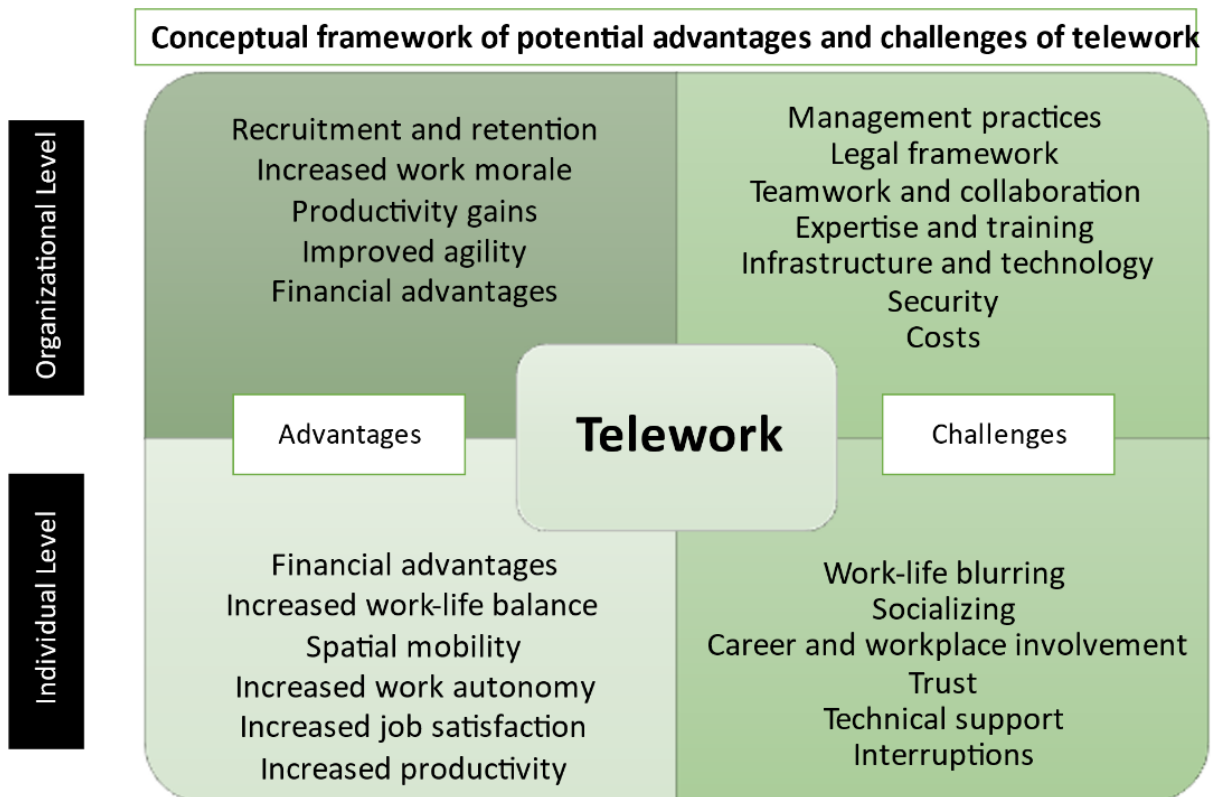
Conceptual framework of potential advantages and challenges of telework

Organizational Level

Recruitment and retention
Increased work morale
Productivity gains
Improved agility
Financial advantages

Management practices
Legal framework
Teamwork and collaboration
Expertise and training
Infrastructure and technology
Security
Costs

Advantages

Telework

Challenges

Individual Level

Financial advantages
Increased work-life balance
Spatial mobility
Increased work autonomy
Increased job satisfaction
Increased productivity

Work-life blurring
Socializing
Career and workplace involvement
Trust
Technical support
Interruptions